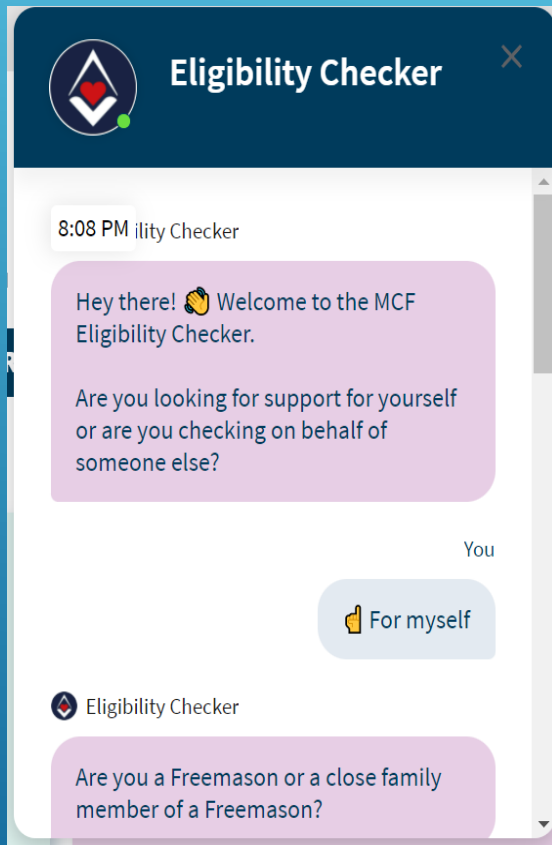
Eligibility Checker

8:08 PM ility Checker

Hey there! 👋 Welcome to the MCF Eligibility Checker.

Are you looking for support for yourself or are you checking on behalf of someone else?

You

☝ For myself

Eligibility Checker

Are you a Freemason or a close family member of a Freemason?